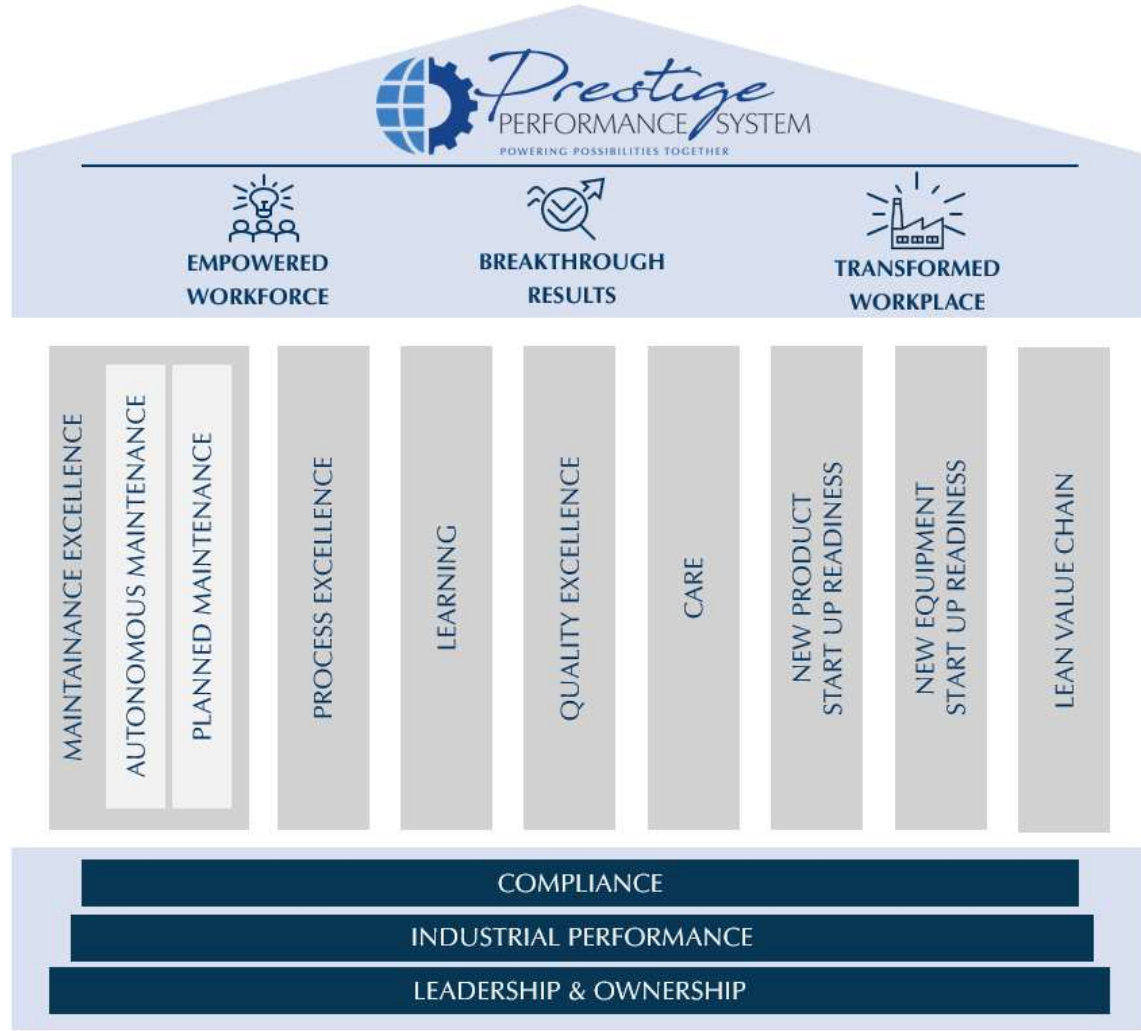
Prestige
PERFORMANCE SYSTEM
POWERING POSSIBILITIES TOGETHER

EMPOWERED WORKFORCE

BREAKTHROUGH RESULTS

TRANSFORMED WORKPLACE

MAINTAINANCE EXCELLENCE

AUTONOMOUS MAINTENANCE

PLANNED MAINTENANCE

PROCESS EXCELLENCE

LEARNING

QUALITY EXCELLENCE

CARE

NEW PRODUCT START UP READINESS

NEW EQUIPMENT START UP READINESS

LEAN VALUE CHAIN

COMPLIANCE

INDUSTRIAL PERFORMANCE

LEADERSHIP & OWNERSHIP